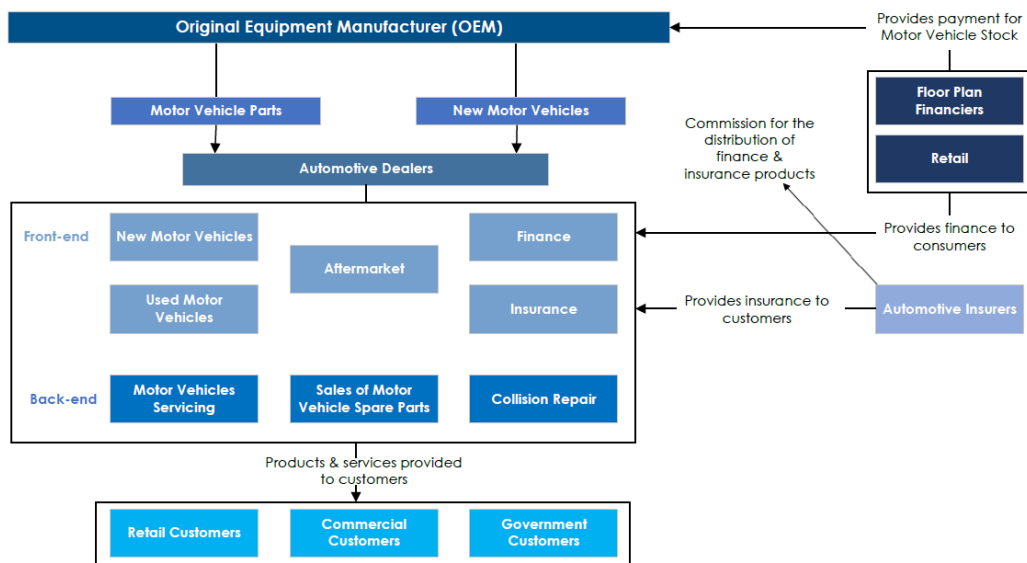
Original Equipment Manufacturer (OEM)

Provides payment for Motor Vehicle Stock

Motor Vehicle Parts

New Motor Vehicles

Floor Plan Financiers

Retail

Commission for the distribution of finance & insurance products

Automotive Dealers

Front-end

New Motor Vehicles

Aftermarket

Finance

Provides finance to consumers

Used Motor Vehicles

Insurance

Provides insurance to customers

Automotive Insurers

Back-end

Motor Vehicles Servicing

Sales of Motor Vehicle Spare Parts

Collision Repair

Products & services provided to customers

Retail Customers

Commercial Customers

Government Customers